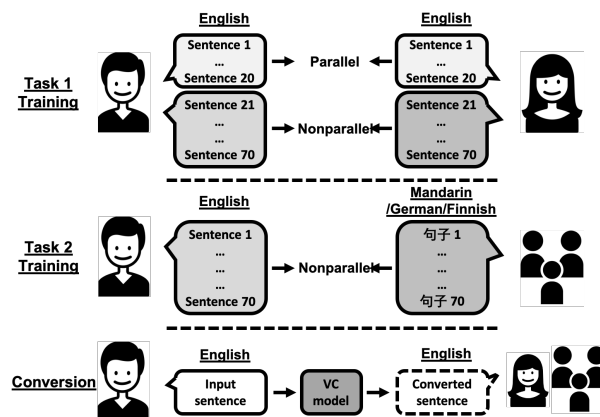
Task 1 Training

English

Sentence 1
...
Sentence 20

Sentence 21
...
...
Sentence 70

Parallel

Nonparallel

English

Sentence 1
...
Sentence 20

Sentence 21
...
...
Sentence 70

Task 2 Training

English

Sentence 1
...
...
...
Sentence 70

Nonparallel

Mandarin /German/Finnish

句子 1
...
...
...
句子 70

Conversion

English

Input sentence

VC model

English

Converted sentence